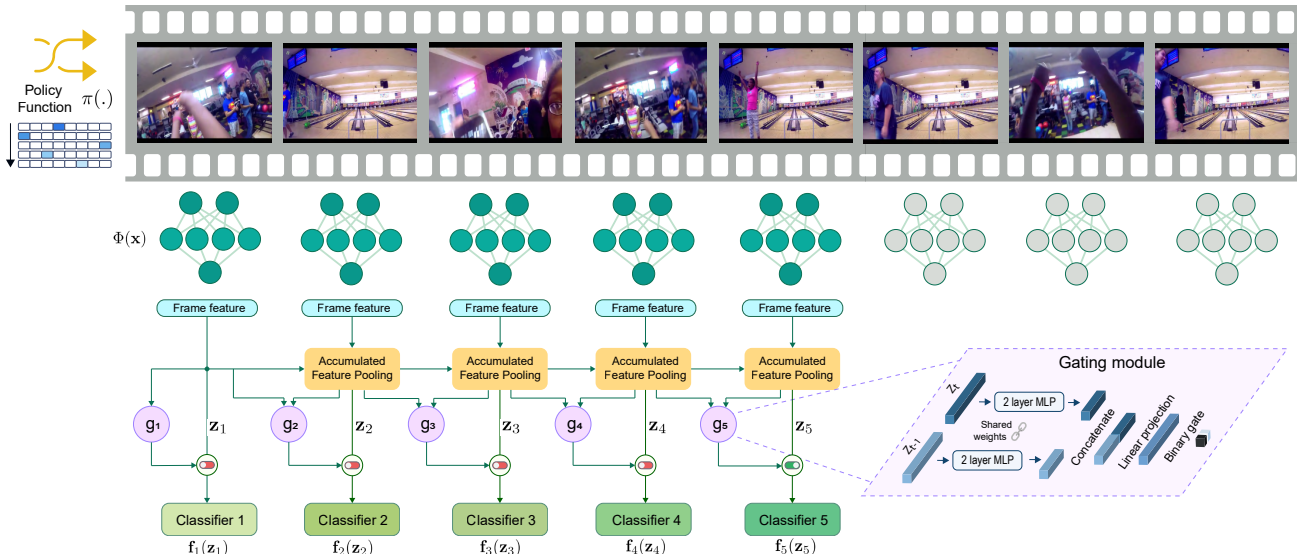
Policy Function $\pi(.)$

$\Phi(\mathbf{x})$

Frame feature

Frame feature

Frame feature

Frame feature

Frame feature

Accumulated Feature Pooling

Accumulated Feature Pooling

Accumulated Feature Pooling

Accumulated Feature Pooling

$g_1$ $\mathbf{z}_1$

$g_2$ $\mathbf{z}_2$

$g_3$ $\mathbf{z}_3$

$g_4$ $\mathbf{z}_4$

$g_5$ $\mathbf{z}_5$

Classifier 1

Classifier 2

Classifier 3

Classifier 4

Classifier 5

$\mathbf{f}_1(\mathbf{z}_1)$

$\mathbf{f}_2(\mathbf{z}_2)$

$\mathbf{f}_3(\mathbf{z}_3)$

$\mathbf{f}_4(\mathbf{z}_4)$

$\mathbf{f}_5(\mathbf{z}_5)$

Gating module

$z_t$

2 layer MLP

Shared weights

$z_{t-1}$

2 layer MLP

Concatenate

Linear projection

Binary gate